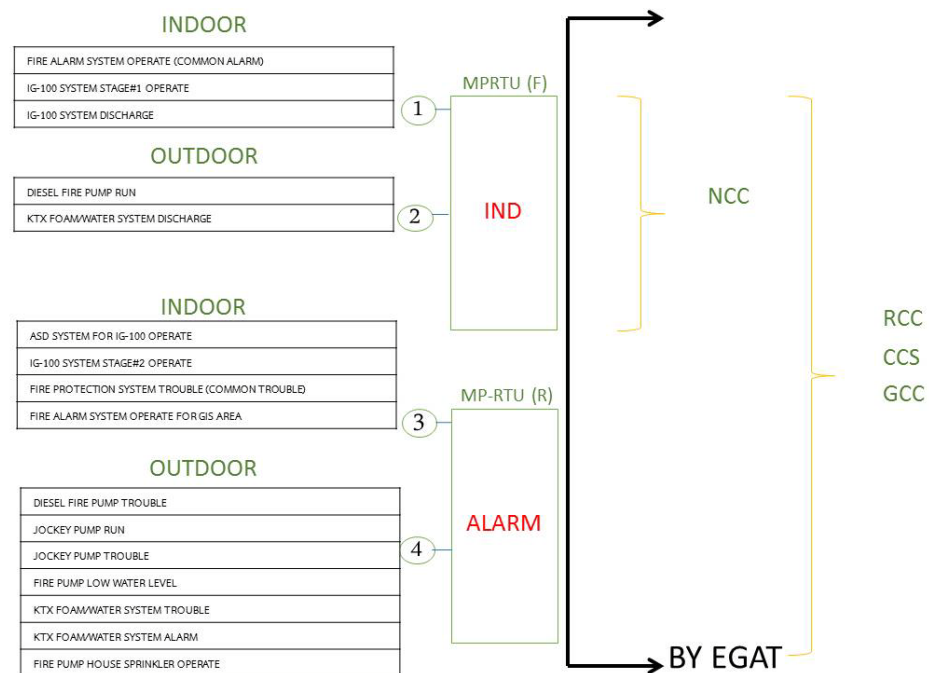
INDOOR

| FIRE ALARM SYSTEM OPERATE (COMMON ALARM) |
|---|
| IG-100 SYSTEM STAGE#1 OPERATE |
| IG-100 SYSTEM DISCHARGE |

1

OUTDOOR

| DIESEL FIRE PUMP RUN |
|---|
| KTX FOAM/WATER SYSTEM DISCHARGE |

2

MPRTU (F)

IND

NCC

INDOOR

| ASD SYSTEM FOR IG-100 OPERATE |
|---|
| IG-100 SYSTEM STAGE#2 OPERATE |
| FIRE PROTECTION SYSTEM TROUBLE (COMMON TROUBLE) |
| FIRE ALARM SYSTEM OPERATE FOR GIS AREA |

3

MP-RTU (R)

ALARM

OUTDOOR

| DIESEL FIRE PUMP TROUBLE |
|---|
| JOCKEY PUMP RUN |
| JOCKEY PUMP TROUBLE |
| FIRE PUMP LOW WATER LEVEL |
| KTX FOAM/WATER SYSTEM TROUBLE |
| KTX FOAM/WATER SYSTEM ALARM |
| FIRE PUMP HOUSE SPRINKLER OPERATE |

4

RCC
CCS
GCC

BY EGAT